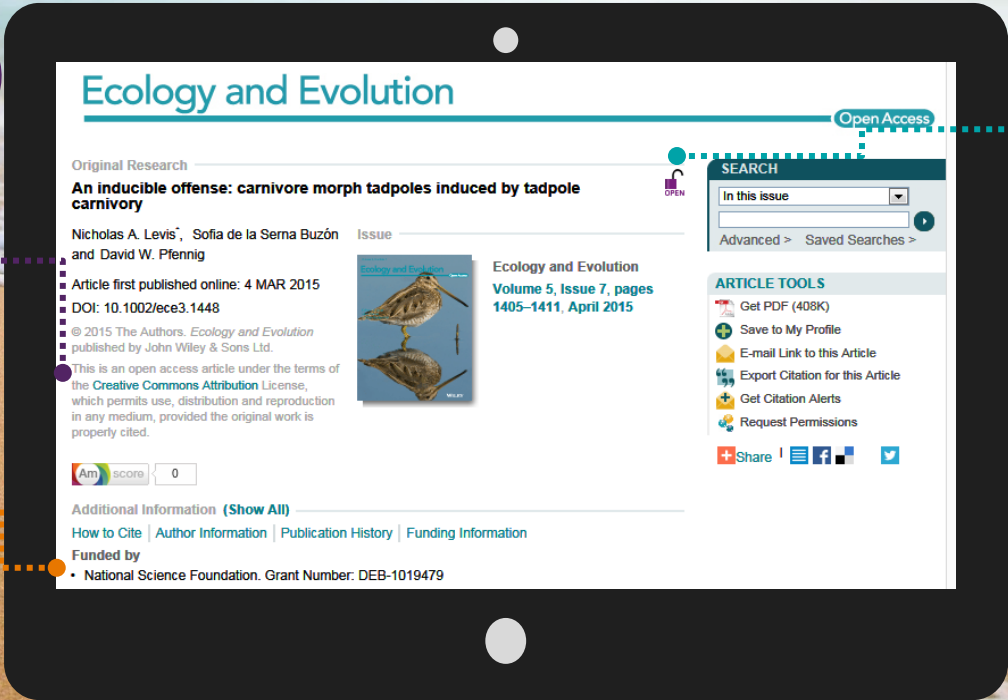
Ecology and Evolution

Open Access

Original Research

An inducible offense: carnivore morph tadpoles induced by tadpole carnivory

OPEN

Nicholas A. Levis*, Sofia de la Serna Buzón and David W. Pfennig

Article first published online: 4 MAR 2015

DOI: 10.1002/ece3.1448

© 2015 The Authors. Ecology and Evolution published by John Wiley & Sons Ltd.

This is an open access article under the terms of the Creative Commons Attribution License, which permits use, distribution and reproduction in any medium, provided the original work is properly cited.

Issue

Ecology and Evolution

WILEY

Ecology and Evolution

Volume 5, Issue 7, pages 1405–1411, April 2015

Altmetric score 0

SEARCH

In this issue

Advanced > Saved Searches >

ARTICLE TOOLS

Get PDF (408K)

Save to My Profile

E-mail Link to this Article

Export Citation for this Article

Get Citation Alerts

Request Permissions

Share

Additional Information (Show All)

How to Cite | Author Information | Publication History | Funding Information

Funded by

• National Science Foundation. Grant Number: DEB-1019479